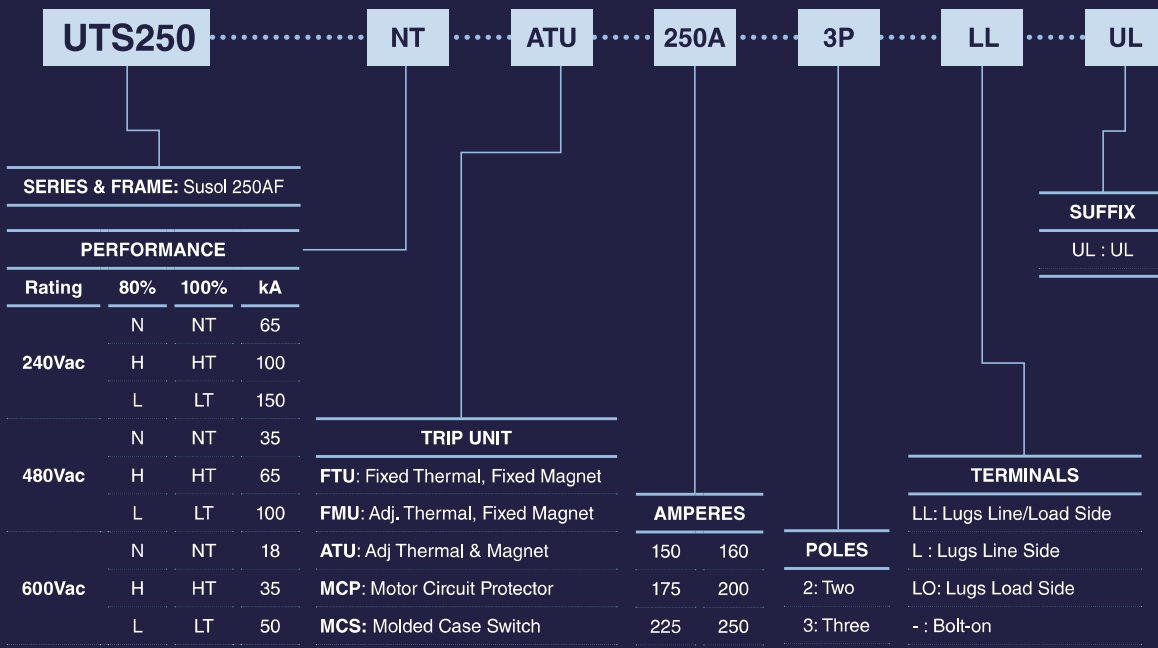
UTS250 NT ATU 250A 3P LL UL

SERIES & FRAME: Susol 250AF

PERFORMANCE

| Rating | 80% | 100% | kA |
|---|---|---|---|
| 240Vac | N | NT | 65 |
| | H | HT | 100 |
| | L | LT | 150 |
| 480Vac | N | NT | 35 |
| | H | HT | 65 |
| | L | LT | 100 |
| 600Vac | N | NT | 18 |
| | H | HT | 35 |
| | L | LT | 50 |

TRIP UNIT

FTU: Fixed Thermal, Fixed Magnet

FMU: Adj. Thermal, Fixed Magnet

ATU: Adj Thermal & Magnet

MCP: Motor Circuit Protector

MCS: Molded Case Switch

AMPERES

| 150 | 160 |
|---|---|
| 175 | 200 |
| 225 | 250 |

POLES

2: Two

3: Three

TERMINALS

LL: Lugs Line/Load Side

L : Lugs Line Side

LO: Lugs Load Side

- : Bolt-on

SUFFIX

UL : UL